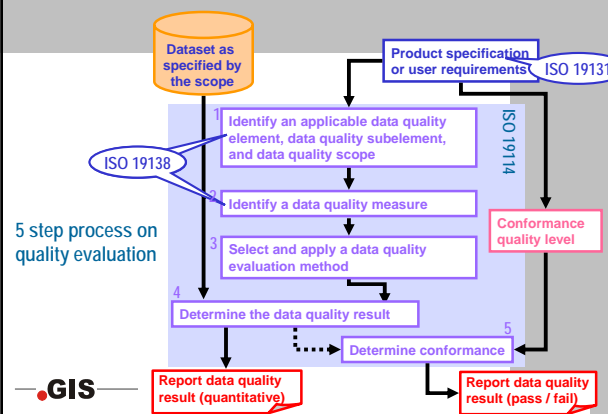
Dataset as specified by the scope

Product specification or user requirements

ISO 19131

ISO 19114

1 Identify an applicable data quality element, data quality subelement, and data quality scope

ISO 19138

2 Identify a data quality measure

5 step process on quality evaluation

3 Select and apply a data quality evaluation method

Conformance quality level

4 Determine the data quality result

5

Determine conformance

GIS

Report data quality result (quantitative)

Report data quality result (pass / fail)